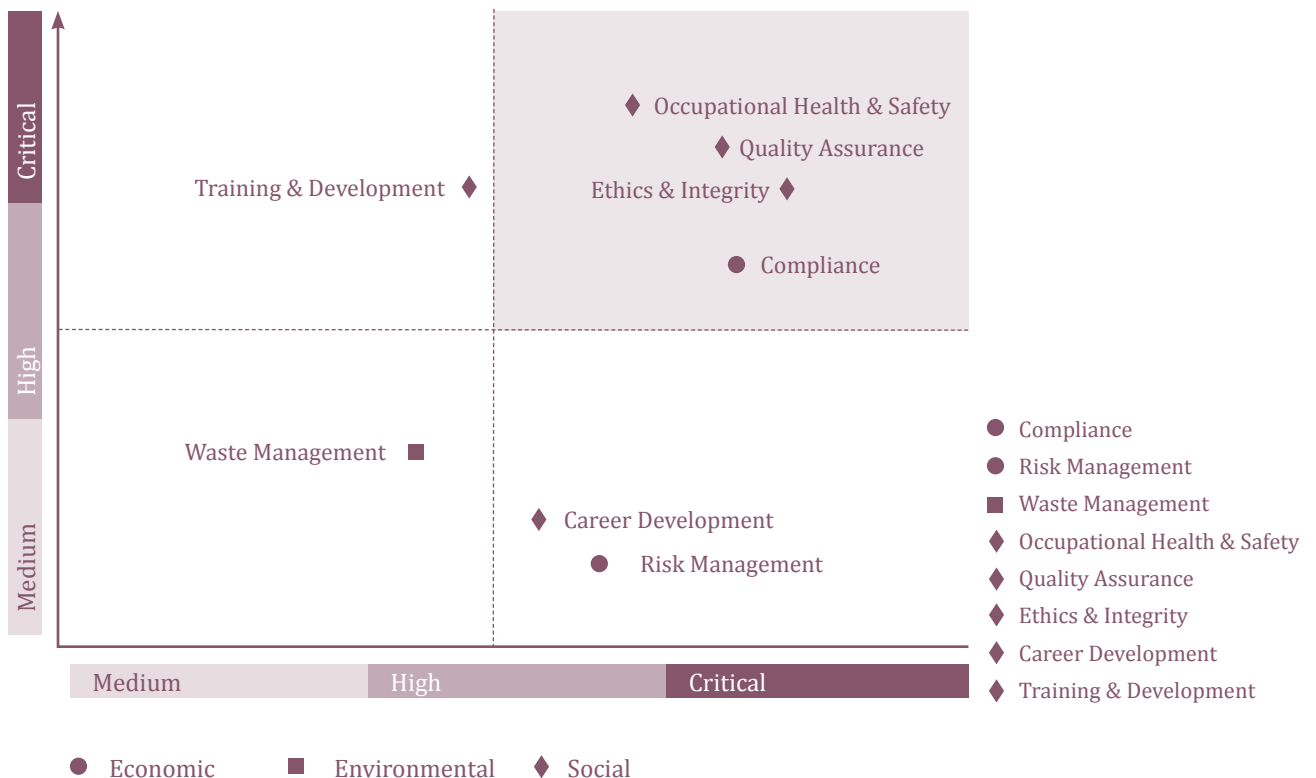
Critical

High

Medium

Occupational Health & Safety

Quality Assurance

Training & Development

Ethics & Integrity

Compliance

Waste Management

Career Development

Risk Management

Medium

High

Critical

Compliance
Risk Management
Waste Management
Occupational Health & Safety
Quality Assurance
Ethics & Integrity
Career Development
Training & Development

Economic
Environmental
Social